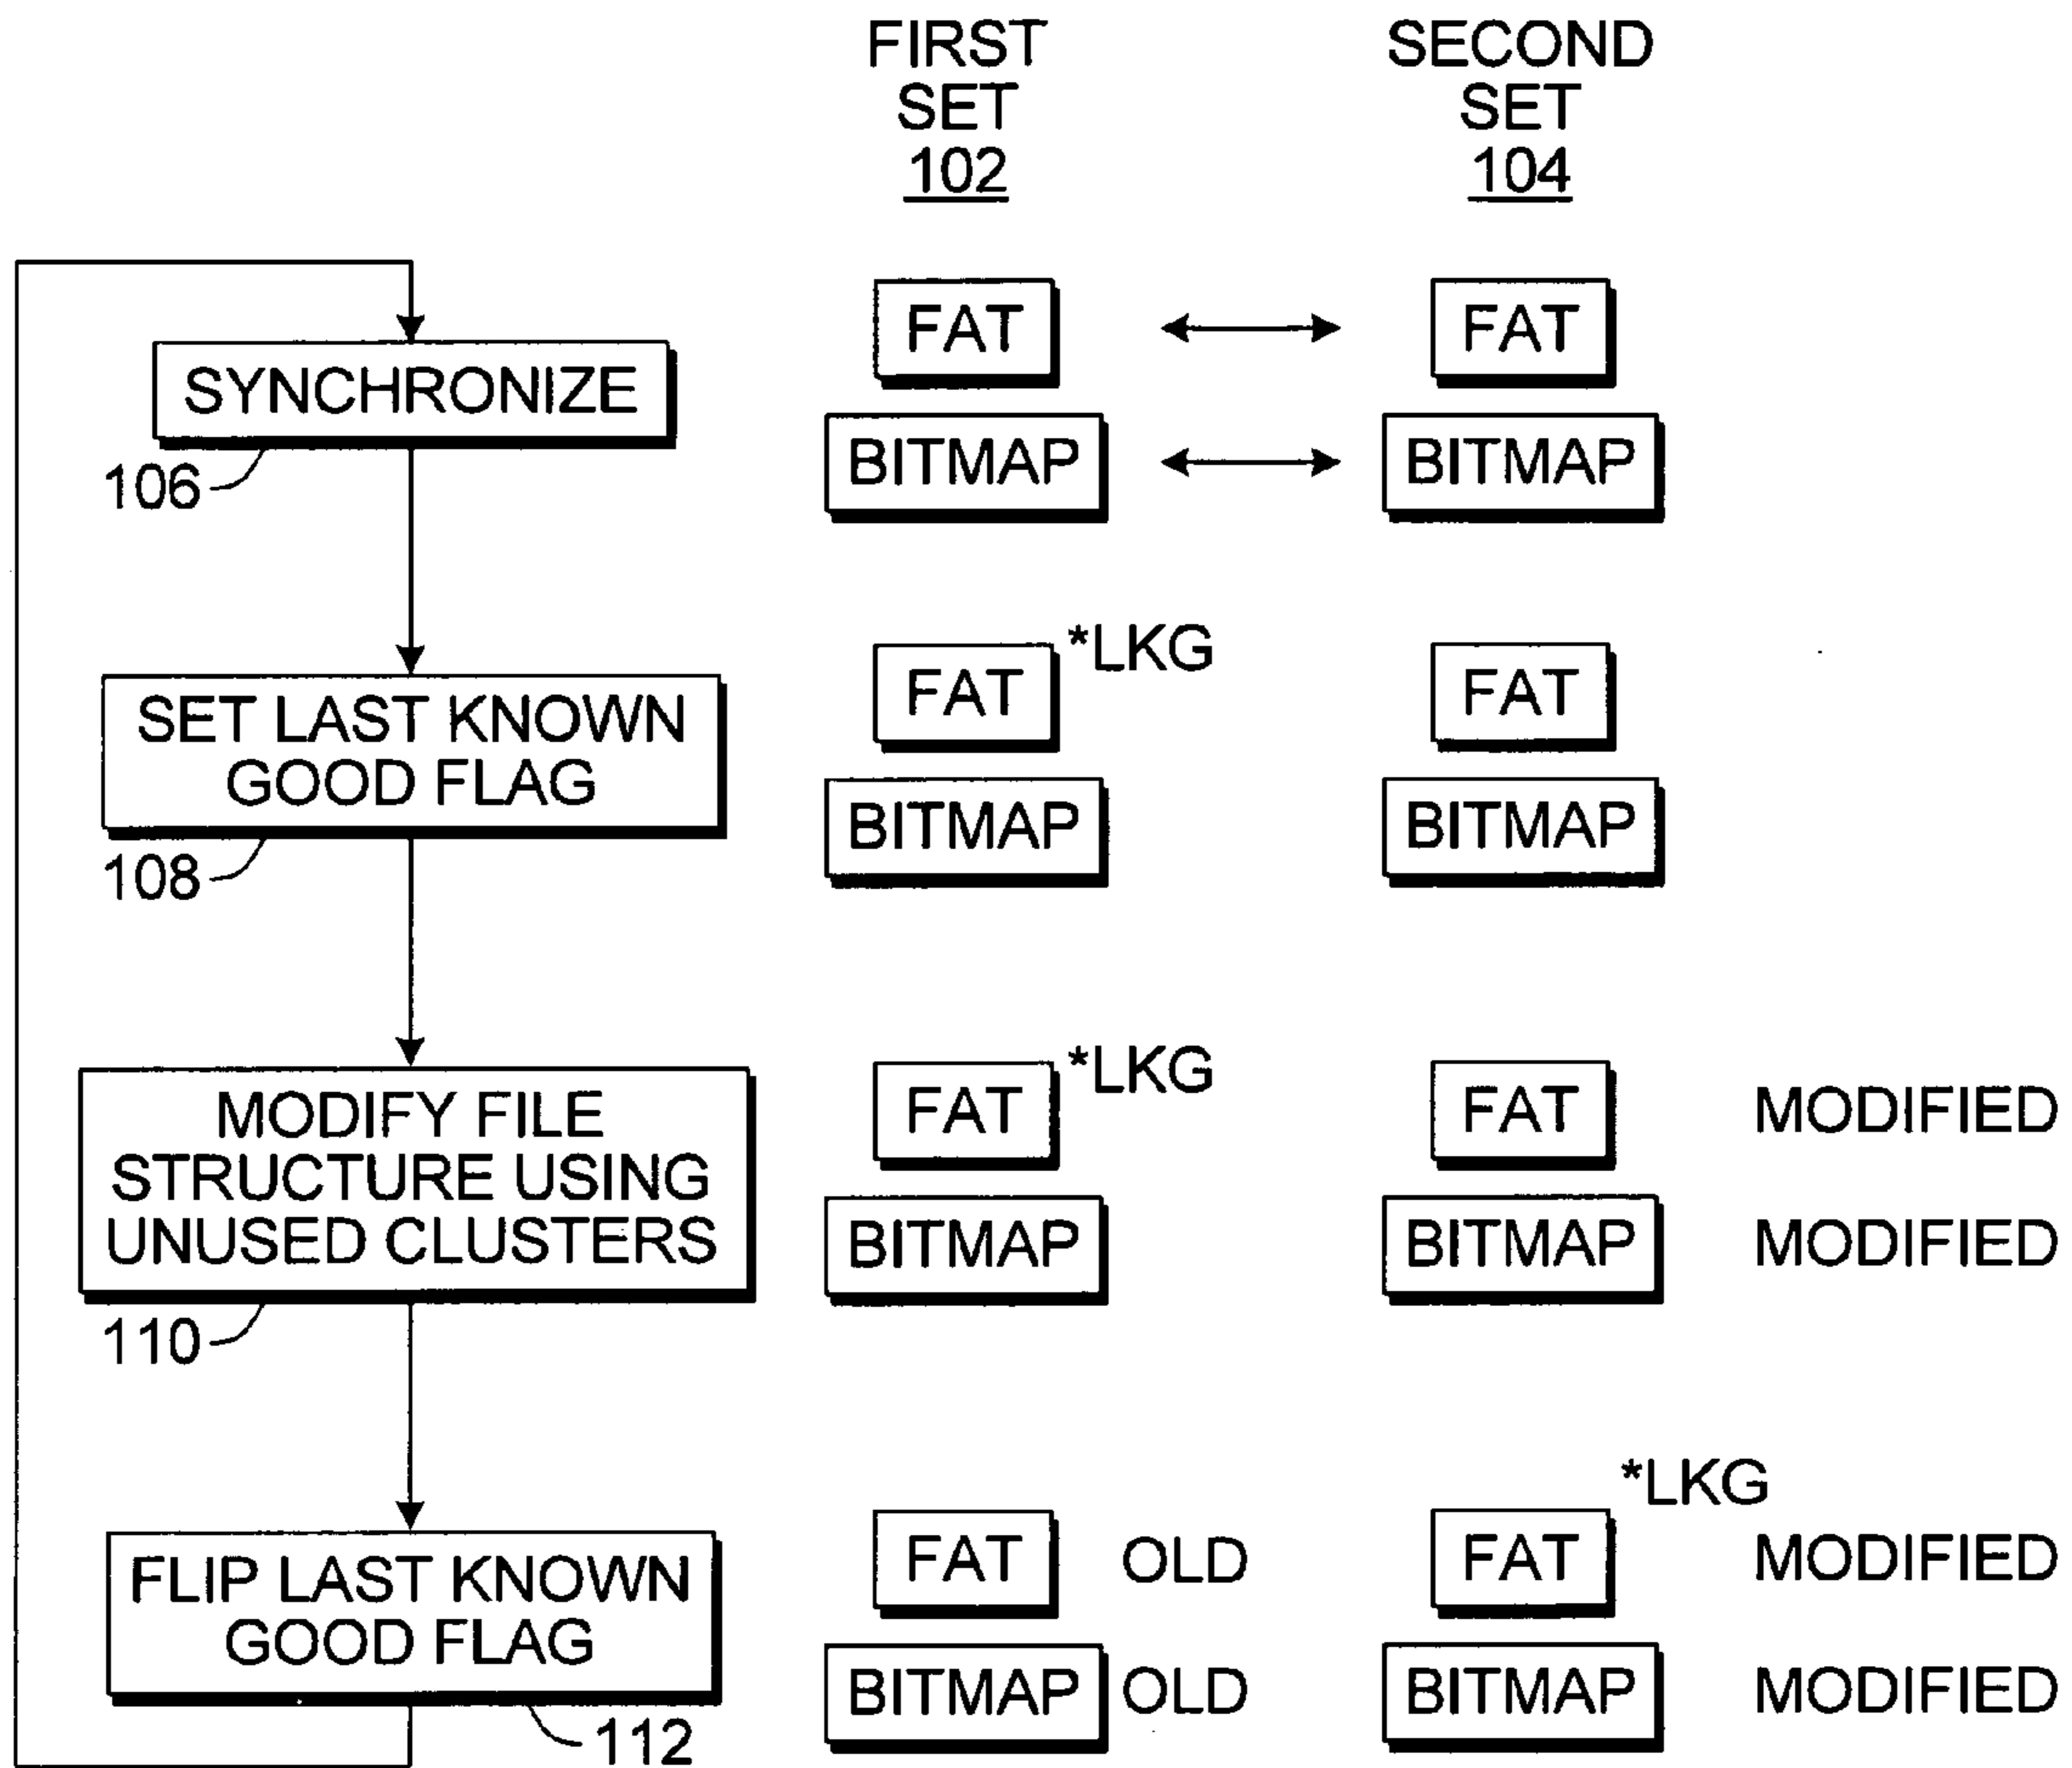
FIRST SET 102

SECOND SET 104

SYNCHRONIZE

106

FAT

FAT

BITMAP

BITMAP

SET LAST KNOWN GOOD FLAG

108

FAT *LKG

FAT

BITMAP

BITMAP

MODIFY FILE STRUCTURE USING UNUSED CLUSTERS

110

FAT *LKG

FAT MODIFIED

BITMAP

BITMAP MODIFIED

FLIP LAST KNOWN GOOD FLAG

112

FAT OLD

*LKG

FAT MODIFIED

BITMAP OLD

BITMAP MODIFIED